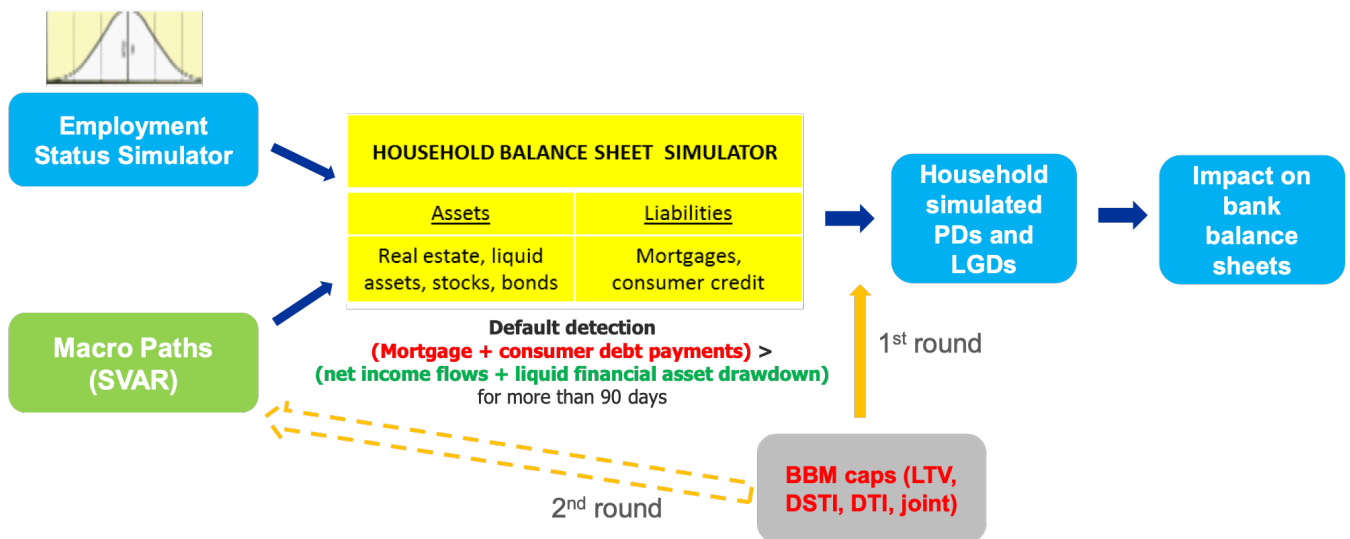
Employment Status Simulator

HOUSEHOLD BALANCE SHEET SIMULATOR

| Assets | Liabilities |
|---|---|
| Real estate, liquid assets, stocks, bonds | Mortgages, consumer credit |

Household simulated PDs and LGDs

Impact on bank balance sheets

Macro Paths (SVAR)

Default detection
(Mortgage + consumer debt payments) >
(net income flows + liquid financial asset drawdown)
for more than 90 days

1$^{st}$ round

BBM caps (LTV, DSTI, DTI, joint)

2$^{nd}$ round